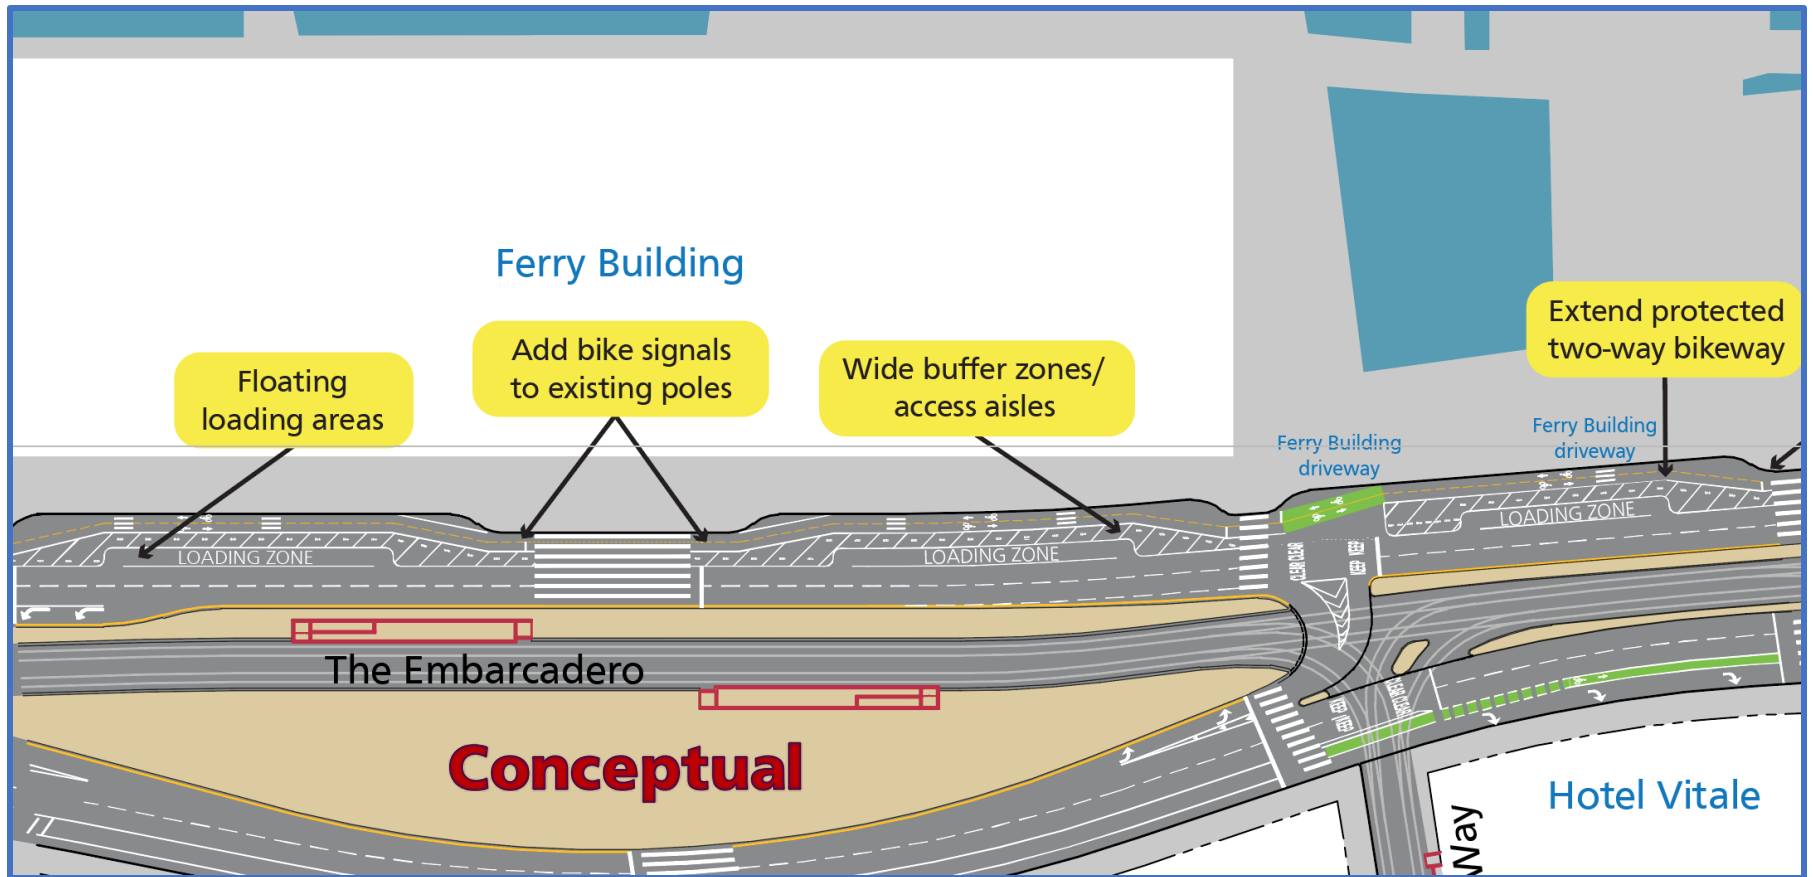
Ferry Building

Floating loading areas

Add bike signals to existing poles

Wide buffer zones/ access aisles

Extend protected two-way bikeway

Ferry Building driveway

Ferry Building driveway

LOADING ZONE

LOADING ZONE

LOADING ZONE

KEEP CLEAR

KEEP CLEAR

KEEP CLEAR

KEEP CLEAR

The Embarcadero

Conceptual

Hotel Vitale

Way